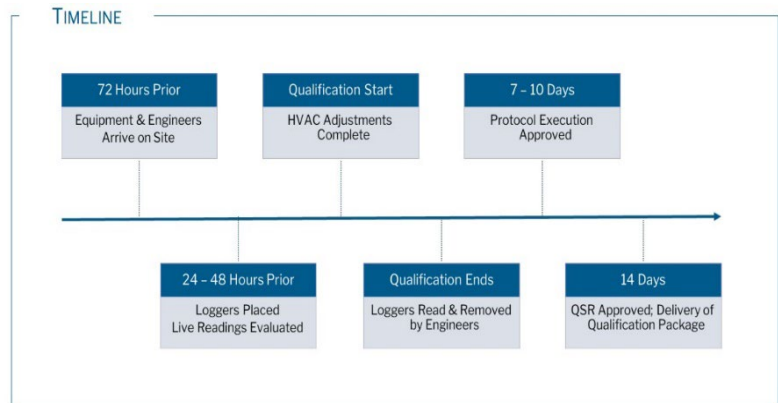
TIMELINE

72 Hours Prior
Equipment & Engineers Arrive on Site

24 – 48 Hours Prior
Loggers Placed
Live Readings Evaluated

Qualification Start
HVAC Adjustments Complete

Qualification Ends
Loggers Read & Removed by Engineers

7 – 10 Days
Protocol Execution Approved

14 Days
QSR Approved; Delivery of Qualification Package